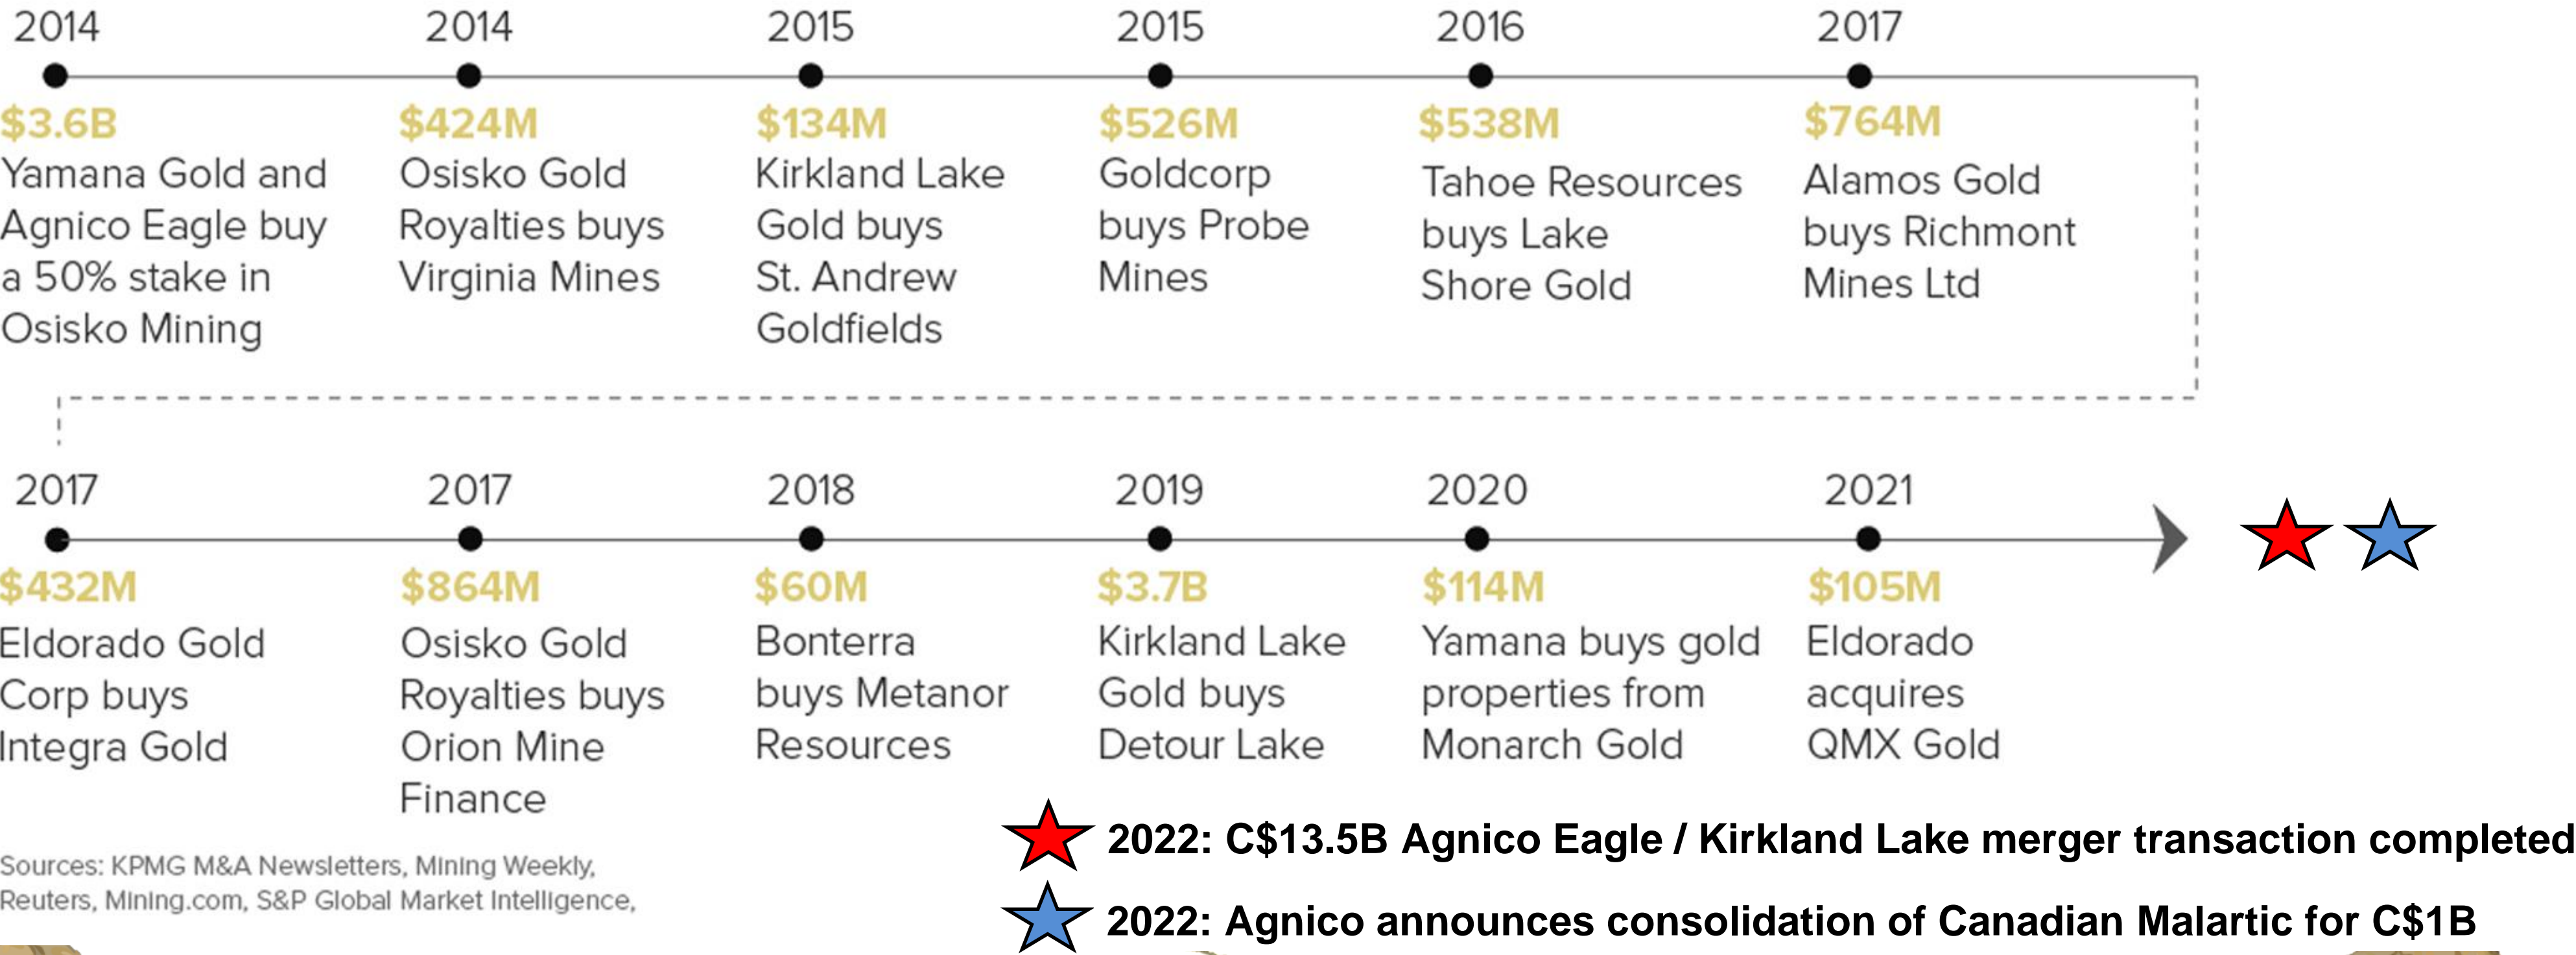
2014
$3.6B
Yamana Gold and Agnico Eagle buy a 50% stake in Osisko Mining

2014
$424M
Osisko Gold Royalties buys Virginia Mines

2015
$134M
Kirkland Lake Gold buys St. Andrew Goldfields

2015
$526M
Goldcorp buys Probe Mines

2016
$538M
Tahoe Resources buys Lake Shore Gold

2017
$764M
Alamos Gold buys Richmont Mines Ltd

2017
$432M
Eldorado Gold Corp buys Integra Gold

2017
$864M
Osisko Gold Royalties buys Orion Mine Finance

2018
$60M
Bonterra buys Metanor Resources

2019
$3.7B
Kirkland Lake Gold buys Detour Lake

2020
$114M
Yamana buys gold properties from Monarch Gold

2021
$105M
Eldorado acquires QMX Gold

2022: C$13.5B Agnico Eagle / Kirkland Lake merger transaction completed

2022: Agnico announces consolidation of Canadian Malartic for C$1B

Sources: KPMG M&A Newsletters, Mining Weekly, Reuters, Mining.com, S&P Global Market Intelligence,